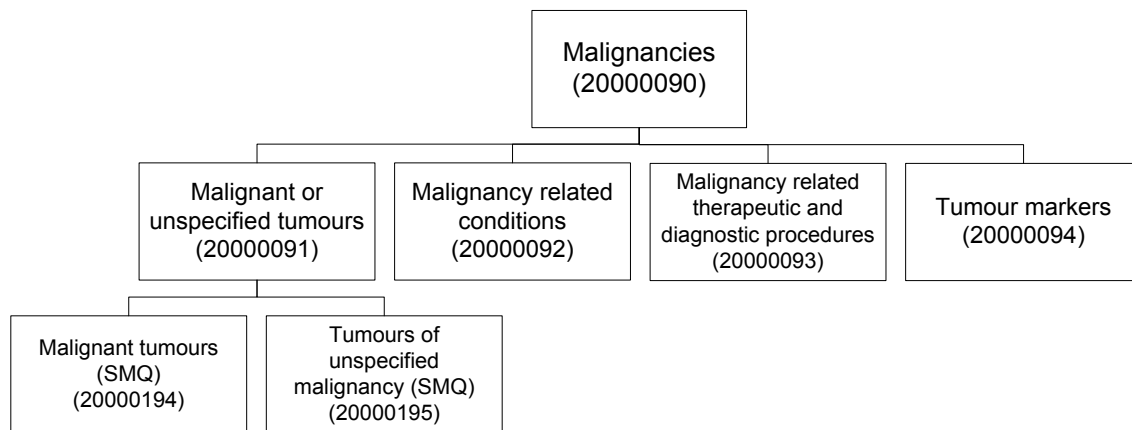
Malignancies (20000090)

Malignant or unspecified tumours (20000091)

Malignancy related conditions (20000092)

Malignancy related therapeutic and diagnostic procedures (20000093)

Tumour markers (20000094)

Malignant tumours (SMQ) (20000194)

Tumours of unspecified malignancy (SMQ) (20000195)